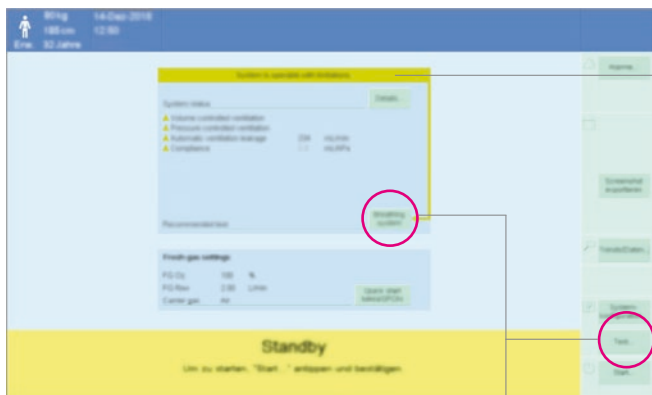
80 kg
180 cm
Erw. 32 Jahre

14-Dez-2018
12:50

System is operable with limitations

System status

Details...

Volume controlled ventilation
Pressure controlled ventilation
Automatic ventilation leakage 234 mL/min
Compliance 1.1 mL/hPa

Recommended test

Breathing system

Fresh gas settings

FG $O_2$ 100 %
FG flow 2.00 L/min
Carrier gas Air

Quick start tubes/GFO₂

Alarme...

Screenshot exportieren

Trends/Daten...

System-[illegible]

Tests...

Start...

Standby

Um zu starten, "Start..." antippen und bestätigen.